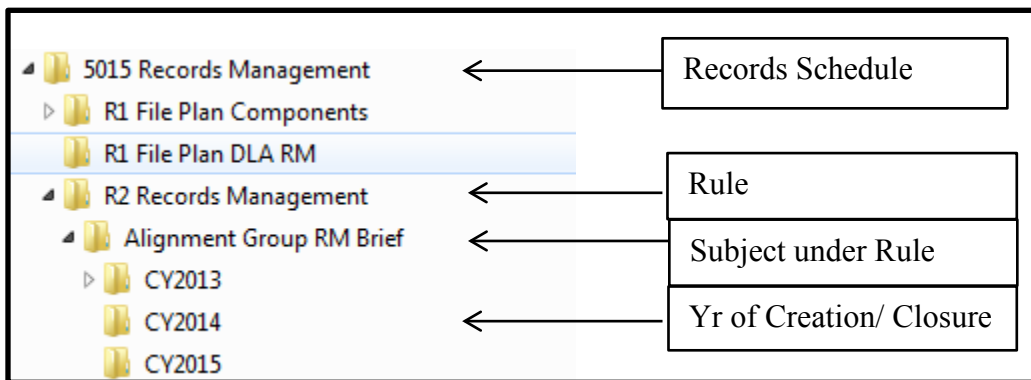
5015 Records Management
R1 File Plan Components
R1 File Plan DLA RM
R2 Records Management
Alignment Group RM Brief
CY2013
CY2014
CY2015

Records Schedule

Rule

Subject under Rule

Yr of Creation/ Closure